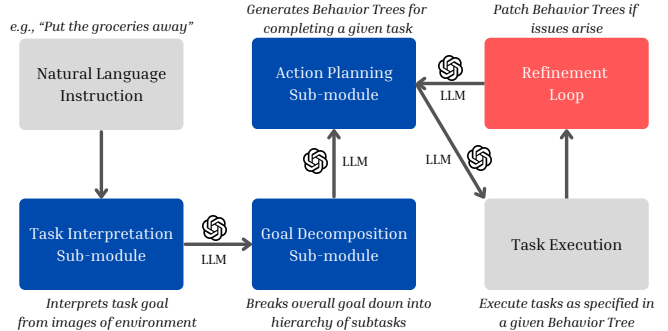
e.g., "Put the groceries away"

Natural Language Instruction

Task Interpretation Sub-module

Interprets task goal from images of environment

LLM

Goal Decomposition Sub-module

Breaks overall goal down into hierarchy of subtasks

LLM

Generates Behavior Trees for completing a given task

Action Planning Sub-module

LLM

Patch Behavior Trees if issues arise

Refinement Loop

LLM

Task Execution

Execute tasks as specified in a given Behavior Tree